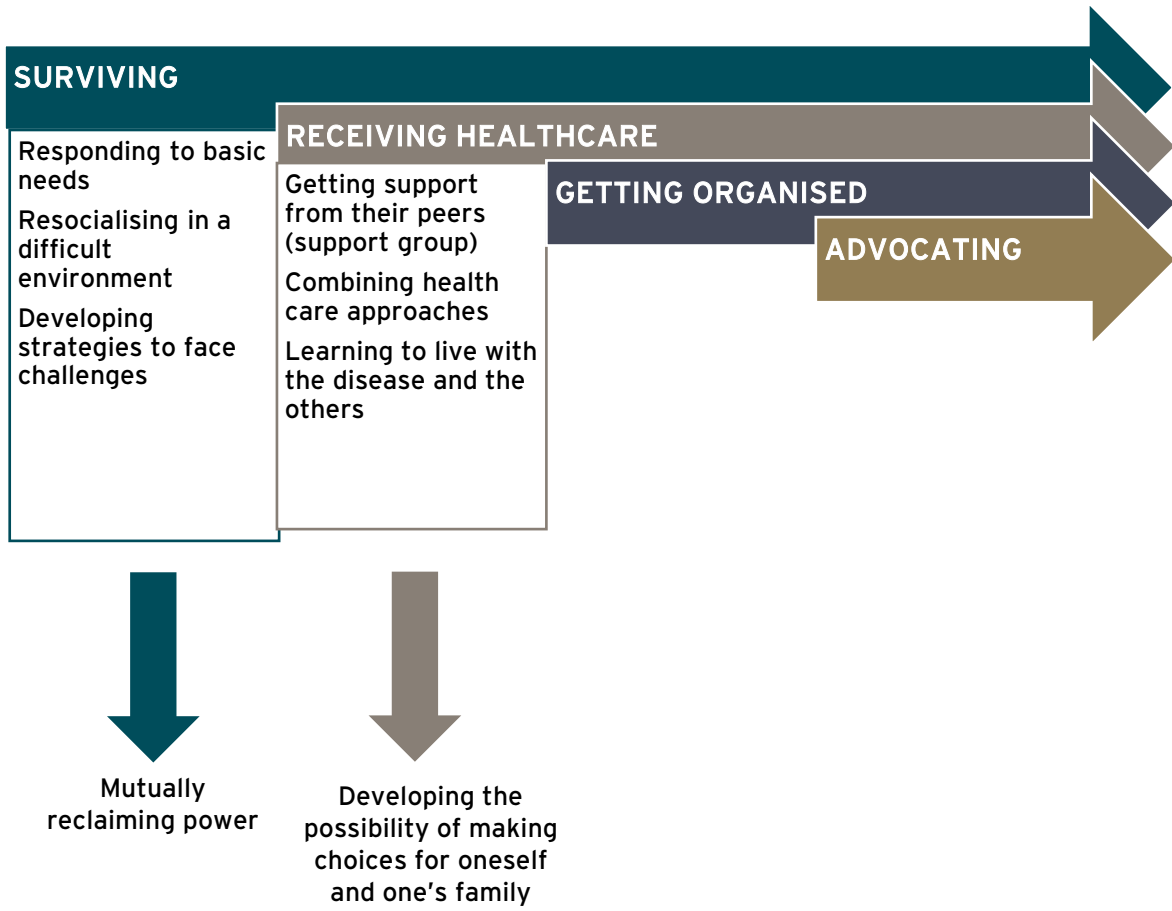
SURVIVING

RECEIVING HEALTHCARE

GETTING ORGANISED

ADVOCATING

Responding to basic needs

Resocialising in a difficult environment

Developing strategies to face challenges

Getting support from their peers (support group)

Combining health care approaches

Learning to live with the disease and the others

Mutually reclaiming power

Developing the possibility of making choices for oneself and one's family